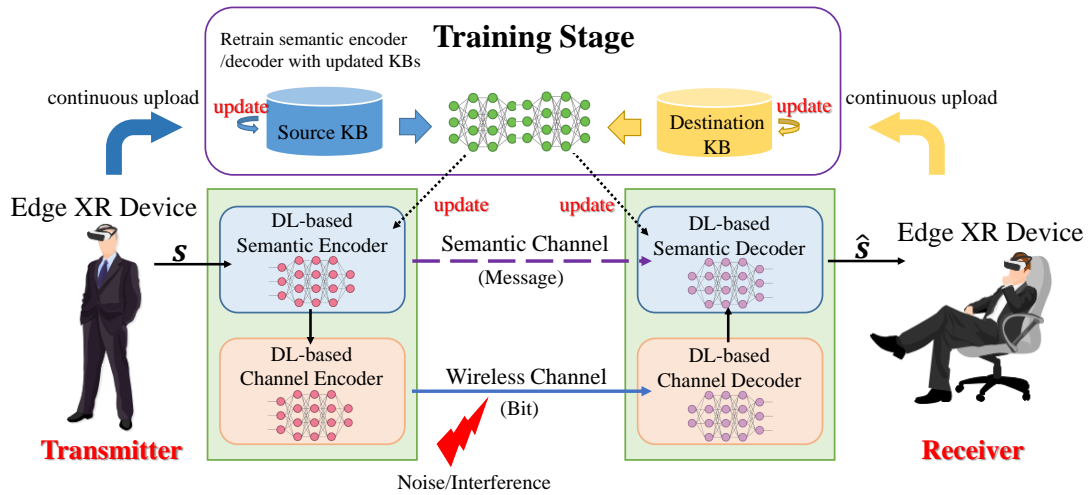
Retrain semantic encoder /decoder with updated KBs

Training Stage

continuous upload

update

Source KB

Destination KB

update

continuous upload

Edge XR Device

update

update

$s$

DL-based Semantic Encoder

Semantic Channel

(Message)

DL-based Semantic Decoder

$\hat{s}$

Edge XR Device

DL-based Channel Encoder

Wireless Channel

(Bit)

DL-based Channel Decoder

Transmitter

Receiver

Noise/Interference